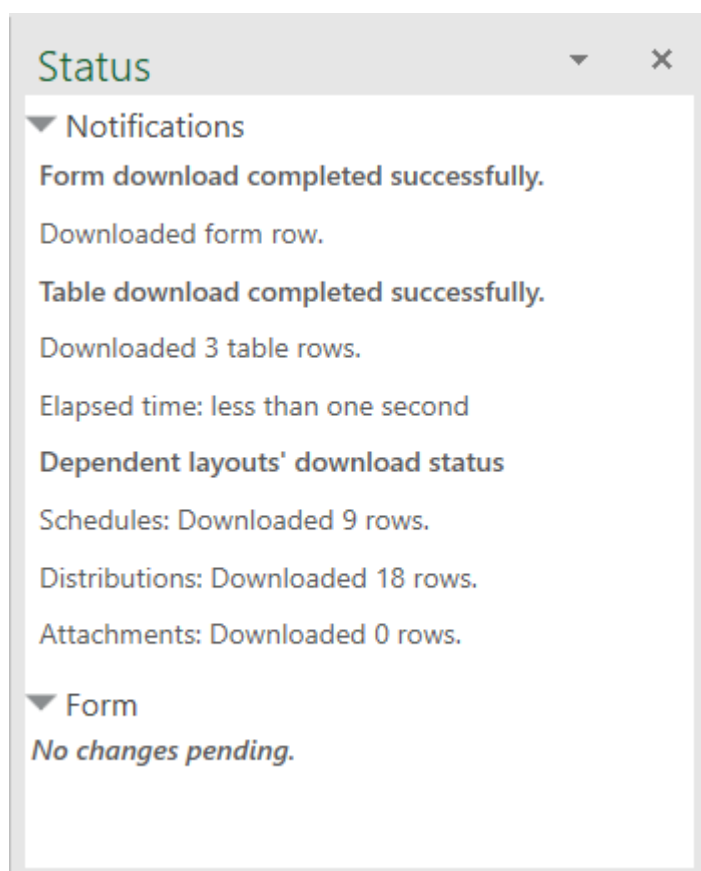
Status

Notifications

Form download completed successfully.

Downloaded form row.

Table download completed successfully.

Downloaded 3 table rows.

Elapsed time: less than one second

Dependent layouts' download status

Schedules: Downloaded 9 rows.

Distributions: Downloaded 18 rows.

Attachments: Downloaded 0 rows.

Form

No changes pending.